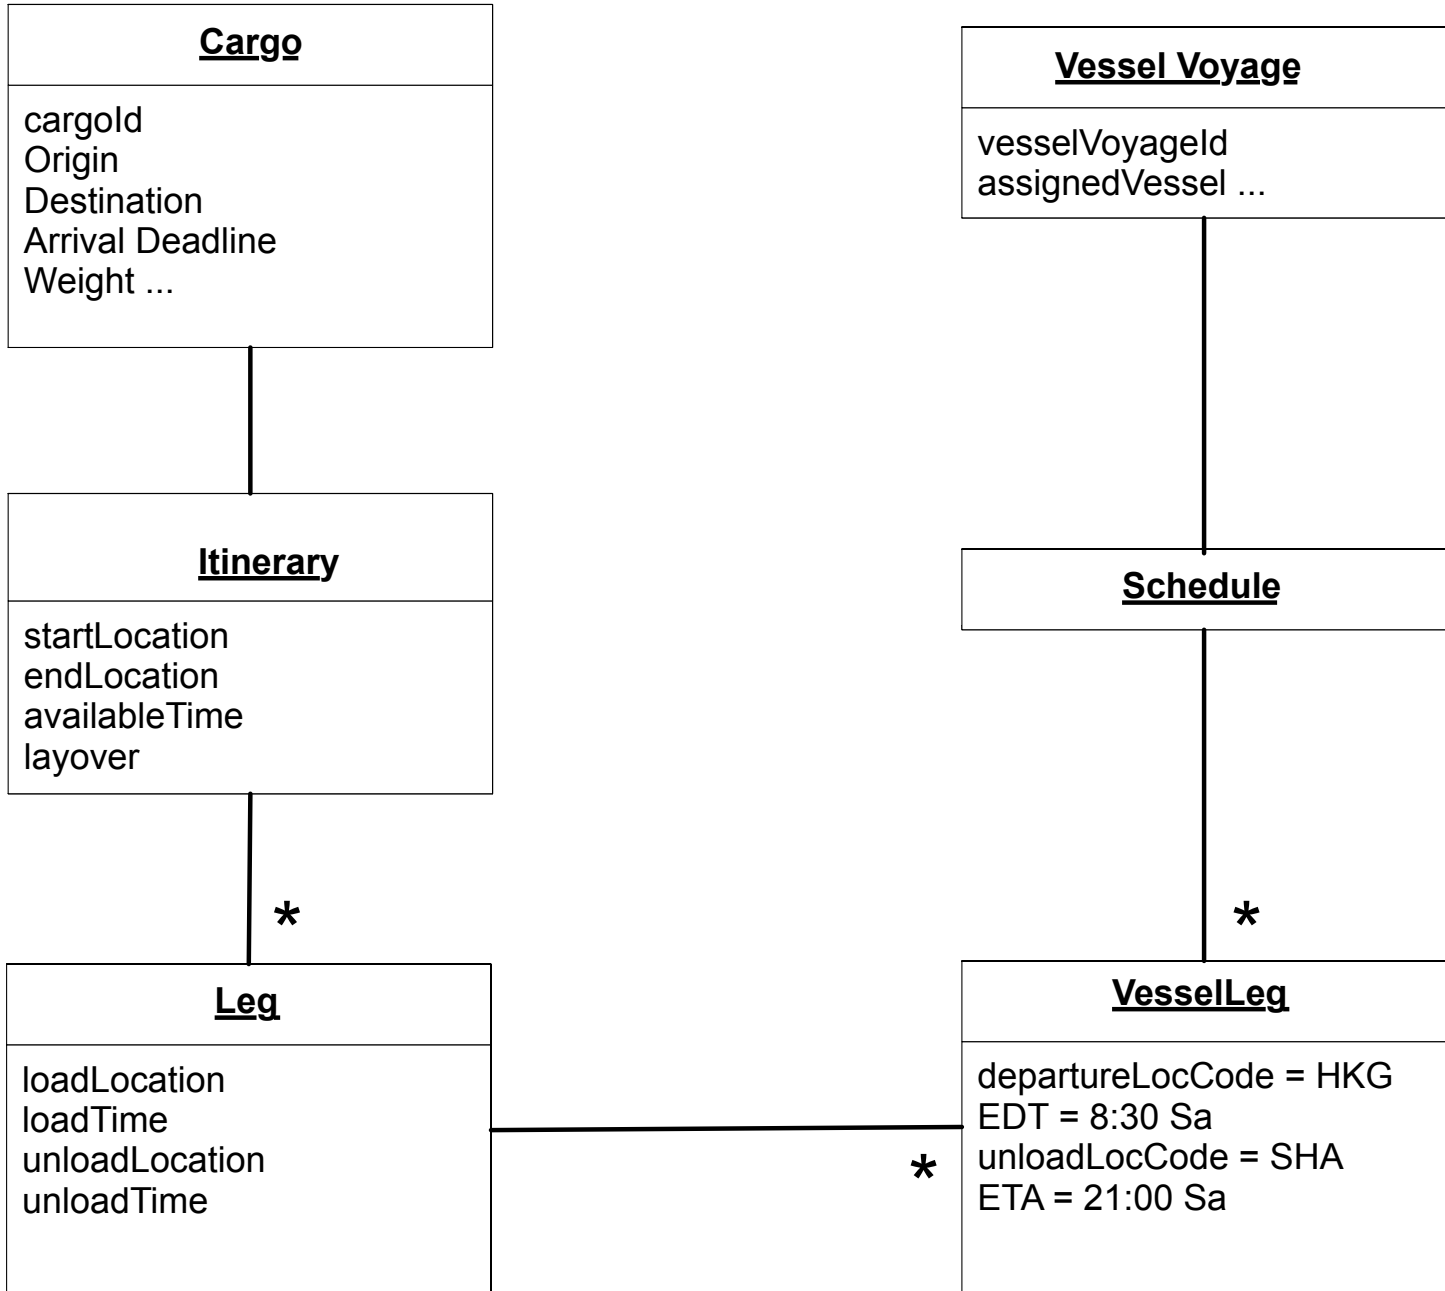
Cargo

cargoId
Origin
Destination
Arrival Deadline
Weight ...

Vessel Voyage

vesselVoyageId
assignedVessel ...

Itinerary

startLocation
endLocation
availableTime
layover

Schedule

*

*

Leg

loadLocation
loadTime
unloadLocation
unloadTime

*

VesselLeg

departureLocCode = HKG
EDT = 8:30 Sa
unloadLocCode = SHA
ETA = 21:00 Sa